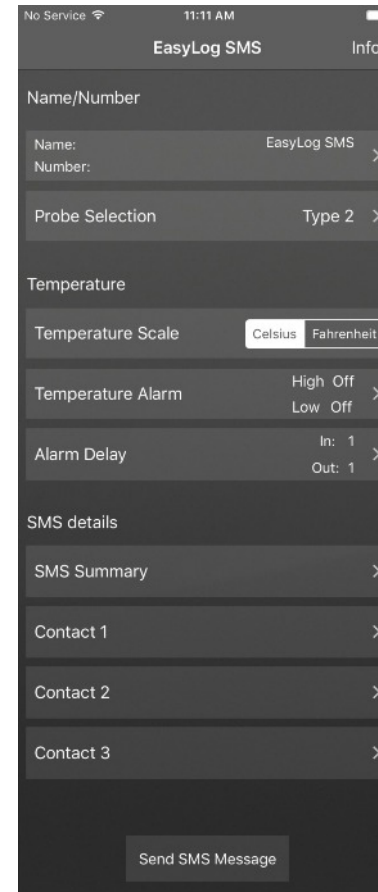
No Service 11:11 AM

EasyLog SMS Info

Name/Number

Name: EasyLog SMS
Number:

Probe Selection Type 2

Temperature

Temperature Scale Celsius Fahrenheit

Temperature Alarm High Off Low Off

Alarm Delay In: 1 Out: 1

SMS details

SMS Summary

Contact 1

Contact 2

Contact 3

Send SMS Message